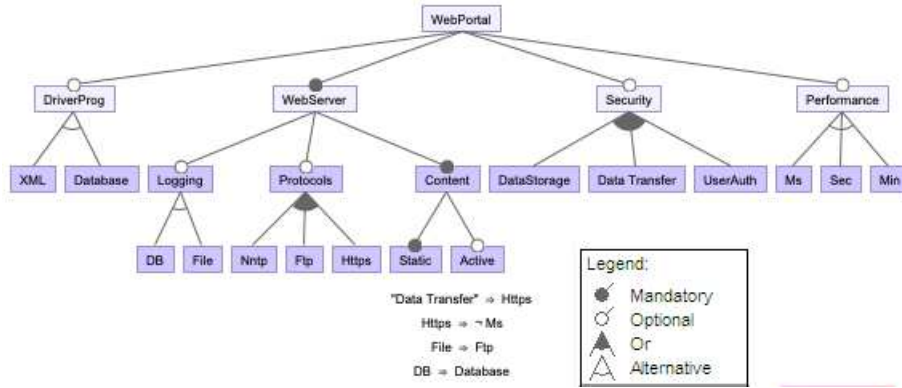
WebPortal

DriverProg
WebServer
Security
Performance

XML
Database
Logging
Protocols
Content
DataStorage
Data Transfer
UserAuth
Ms
Sec
Min

DB
File
Nntp
Ftp
Https
Static
Active

"Data Transfer" $\Rightarrow$ Https
Https $\Rightarrow \neg$ Ms
File $\Rightarrow$ Ftp
DB $\Rightarrow$ Database

Legend:
Mandatory
Optional
Or
Alternative